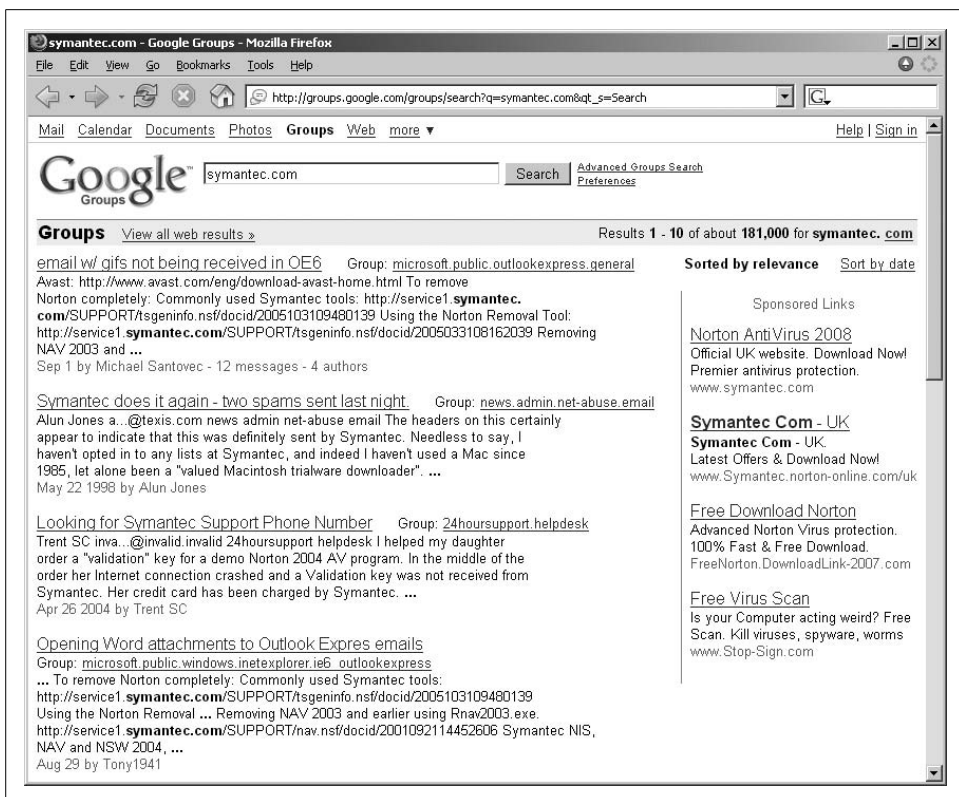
symantec.com - Google Groups - Mozilla Firefox

File Edit View Go Bookmarks Tools Help

http://groups.google.com/groups/search?q=symantec.com&qt_s=Search

Mail Calendar Documents Photos Groups Web more ▾

Help | Sign in

Google Groups

symantec.com

Search

Advanced Groups Search
Preferences

Groups View all web results »

Results 1 - 10 of about 181,000 for symantec. com

email w/ gifs not being received in OE6 Group: microsoft.public.outlookexpress.general
Avast: http://www.avast.com/eng/download-avast-home.html To remove Norton completely: Commonly used Symantec tools: http://service1.symantec.com/SUPPORT/tsgeninfo.nsf/docid/2005103109480139 Using the Norton Removal Tool: http://service1.symantec.com/SUPPORT/tsgeninfo.nsf/docid/2005033108162039 Removing NAV 2003 and ...
Sep 1 by Michael Santovec - 12 messages - 4 authors

Symantec does it again - two spams sent last night. Group: news.admin.net-abuse.email
Alun Jones a...@texis.com news admin net-abuse email The headers on this certainly appear to indicate that this was definitely sent by Symantec. Needless to say, I haven't opted in to any lists at Symantec, and indeed I haven't used a Mac since 1985, let alone been a "valued Macintosh trialware downloader". ...
May 22 1998 by Alun Jones

Looking for Symantec Support Phone Number Group: 24hoursupport.helpdesk
Trent SC inva...@invalid.invalid 24hoursupport helpdesk I helped my daughter order a "validation" key for a demo Norton 2004 AV program. In the middle of the order her Internet connection crashed and a Validation key was not received from Symantec. Her credit card has been charged by Symantec. ...
Apr 26 2004 by Trent SC

Opening Word attachments to Outlook Expres emails
Group: microsoft.public.windows.inetexplorer.ie6_outlookexpress
... To remove Norton completely: Commonly used Symantec tools: http://service1.symantec.com/SUPPORT/tsgeninfo.nsf/docid/2005103109480139 Using the Norton Removal ... Removing NAV 2003 and earlier using Rnav2003.exe. http://service1.symantec.com/SUPPORT/nav.nsf/docid/2001092114452606 Symantec NIS, NAV and NSW 2004, ...
Aug 29 by Tony1941

Sorted by relevance Sort by date

Sponsored Links

Norton AntiVirus 2008
Official UK website. Download Now! Premier antivirus protection.
www.symantec.com

Symantec Com - UK
Symantec Com - UK.
Latest Offers & Download Now!
www.Symantec.norton-online.com/uk

Free Download Norton
Advanced Norton Virus protection. 100% Fast & Free Download.
FreeNorton.DownloadLink-2007.com

Free Virus Scan
Is your Computer acting weird? Free Scan. Kill viruses, spyware, worms
www.Stop-Sign.com